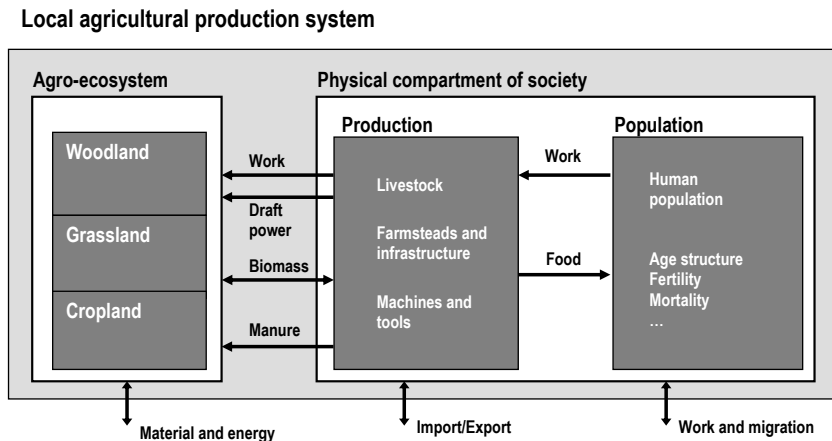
Local agricultural production system

Agro-ecosystem

Woodland

Grassland

Cropland

Physical compartment of society

Production

Livestock

Farmsteads and infrastructure

Machines and tools

Population

Human population

Age structure
Fertility
Mortality
…

Work

Draft power

Biomass

Manure

Work

Food

Material and energy

Import/Export

Work and migration